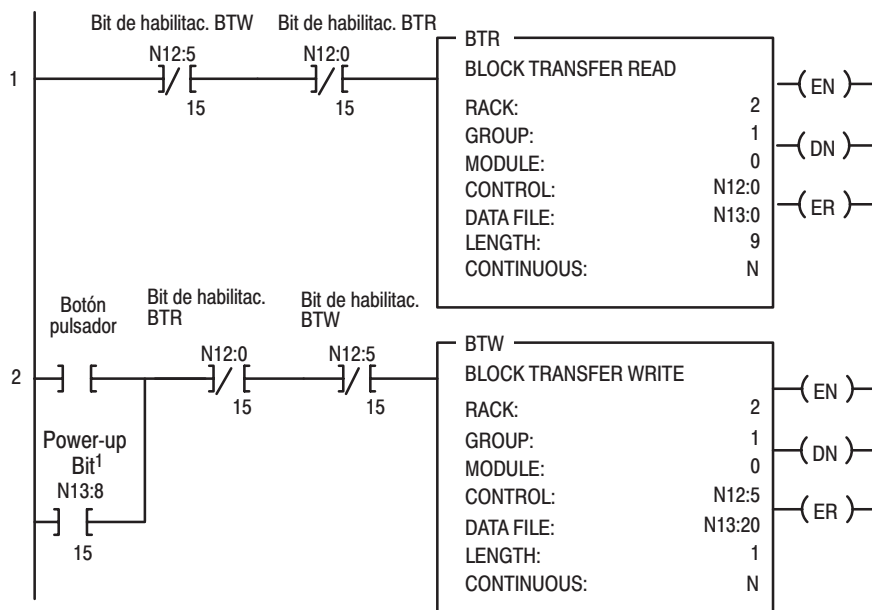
Bit de habilitac. BTW

Bit de habilitac. BTR

1

N12:5

15

N12:0

15

BTR
BLOCK TRANSFER READ
RACK: 2
GROUP: 1
MODULE: 0
CONTROL: N12:0
DATA FILE: N13:0
LENGTH: 9
CONTINUOUS: N

EN

DN

ER

Botón pulsador

Bit de habilitac. BTR

Bit de habilitac. BTW

2

N12:0

15

N12:5

15

Power-up Bit$^1$
N13:8

15

BTW
BLOCK TRANSFER WRITE
RACK: 2
GROUP: 1
MODULE: 0
CONTROL: N12:5
DATA FILE: N13:20
LENGTH: 1
CONTINUOUS: N

EN

DN

ER